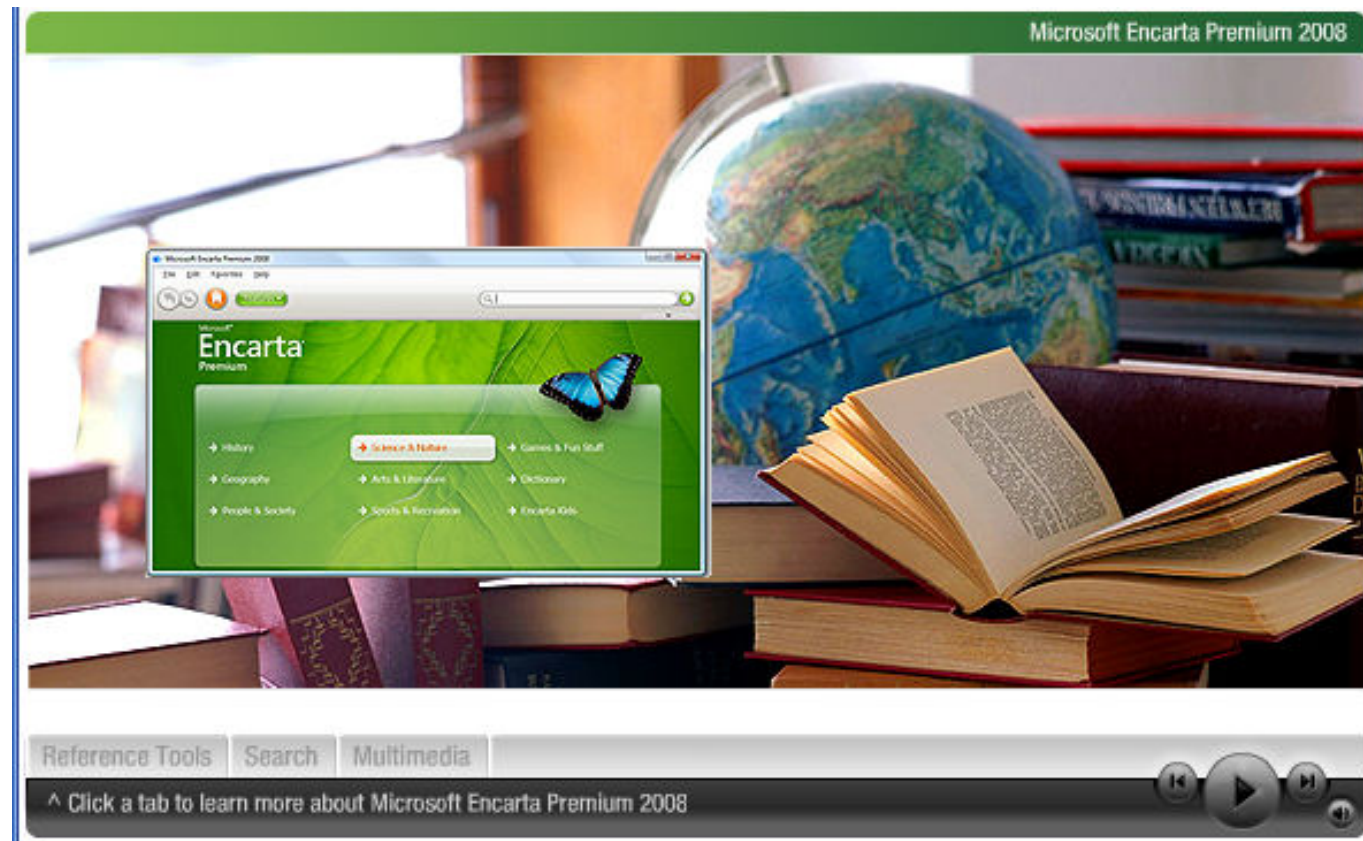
Microsoft Encarta Premium 2008

Microsoft Encarta Premium 2008

File Edit Favorites Help

Microsoft
Encarta
Premium

History
Science & Nature
Games & Fun Stuff
Geography
Arts & Literature
Dictionary
People & Society
Sports & Recreation
Encarta Kids

Reference Tools
Search
Multimedia

^ Click a tab to learn more about Microsoft Encarta Premium 2008